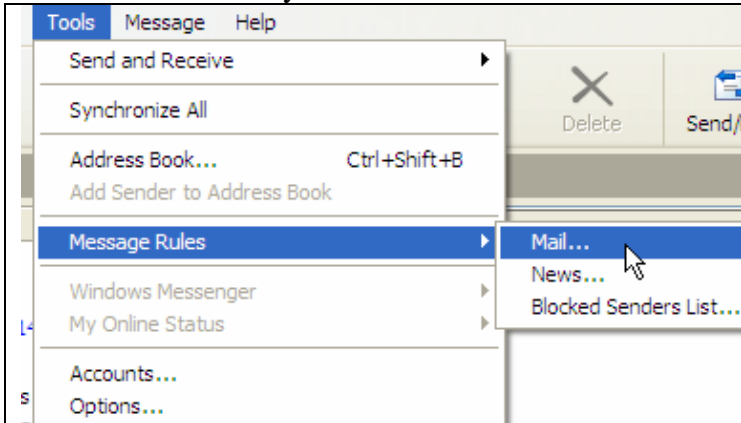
Tools Message Help

Send and Receive

Synchronize All

Address Book... Ctrl+Shift+B
Add Sender to Address Book

Message Rules

Windows Messenger
My Online Status

Accounts...
Options...

Mail...
News...
Blocked Senders List...

Delete
Send/